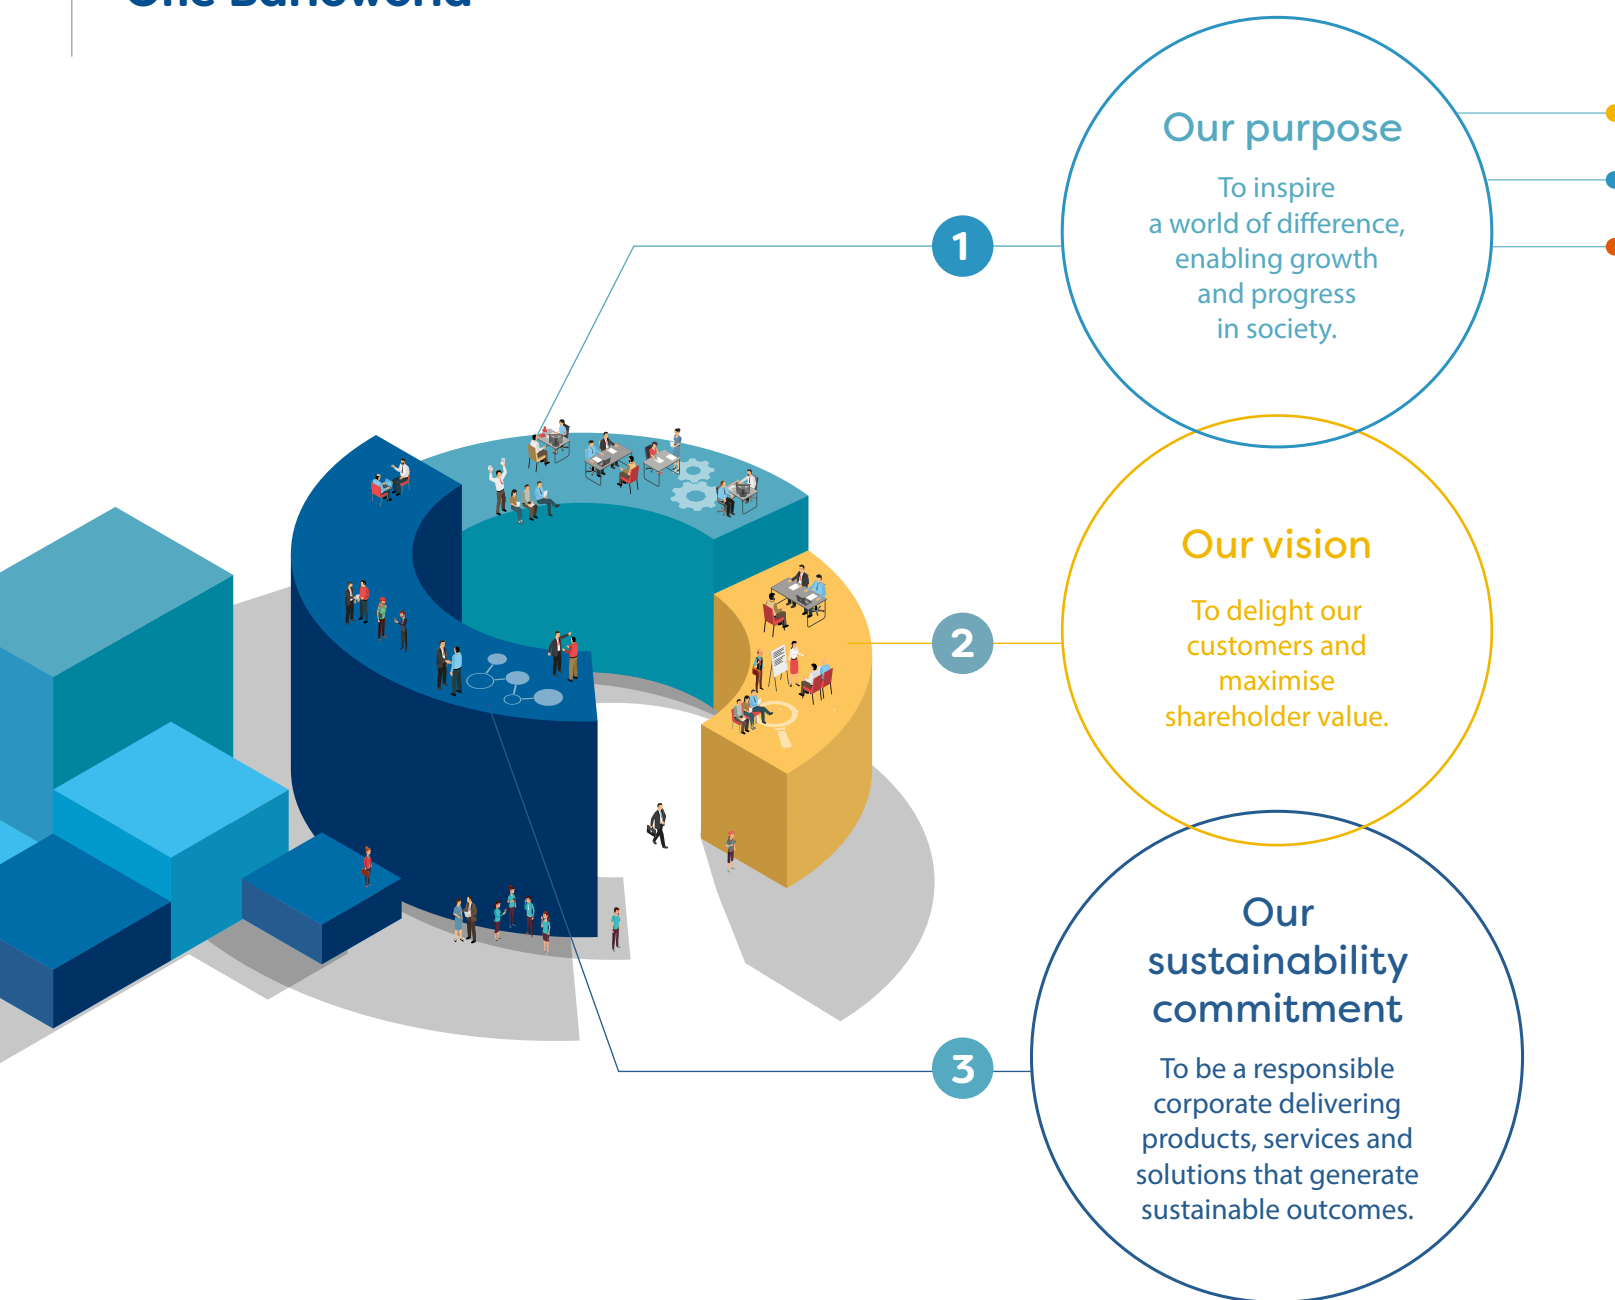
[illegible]

1

Our purpose

To inspire a world of difference, enabling growth and progress in society.

2

Our vision

To delight our customers and maximise shareholder value.

3

Our sustainability commitment

To be a responsible corporate delivering products, services and solutions that generate sustainable outcomes.